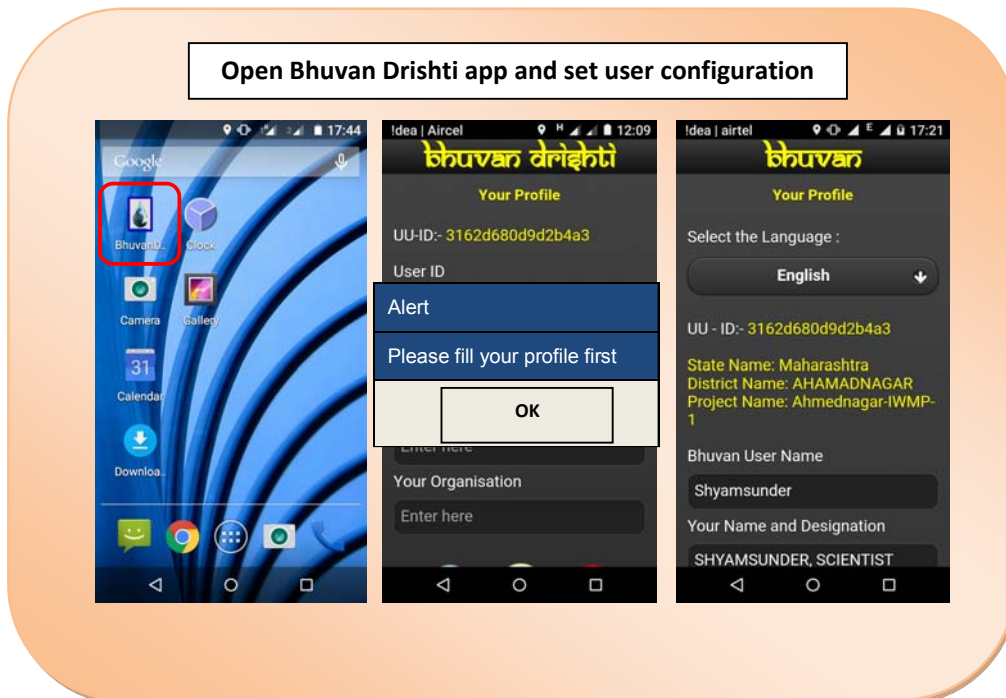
Open Bhuvan Drishti app and set user configuration

17:44

Google

BhuvanD..

Clock

Camera

Gallery

31

Calendar

Downloa..

!dea | Aircel 12:09

bhuvan drishti

Your Profile

UU-ID:- 3162d680d9d2b4a3

User ID

Alert

Please fill your profile first

OK

Enter here

Your Organisation

Enter here

!dea | airtel 17:21

bhuvan

Your Profile

Select the Language :

English

UU - ID:- 3162d680d9d2b4a3

State Name: Maharashtra
District Name: AHAMADNAGAR
Project Name: Ahmednagar-IWMP-1

Bhuvan User Name

Shyamsunder

Your Name and Designation

SHYAMSUNDER, SCIENTIST